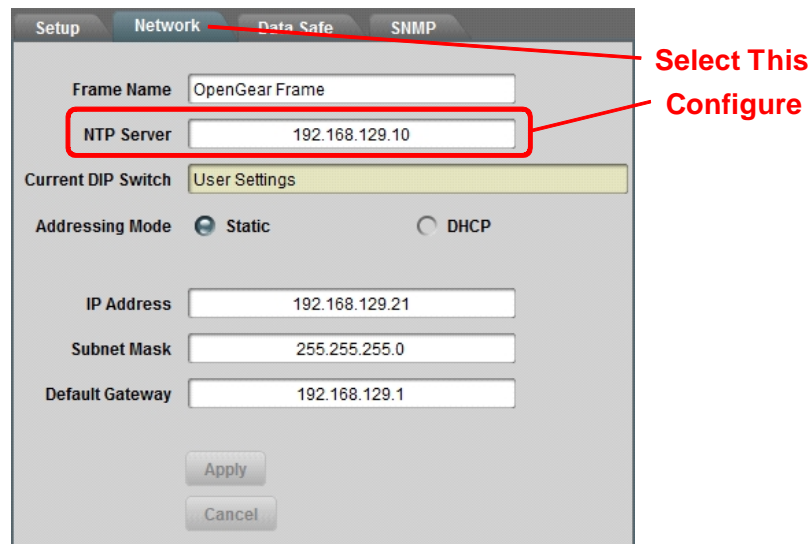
Setup
Network
Data Safe
SNMP

Select This
Configure

Frame Name OpenGear Frame
NTP Server 192.168.129.10
Current DIP Switch User Settings
Addressing Mode Static DHCP

IP Address 192.168.129.21
Subnet Mask 255.255.255.0
Default Gateway 192.168.129.1

Apply
Cancel